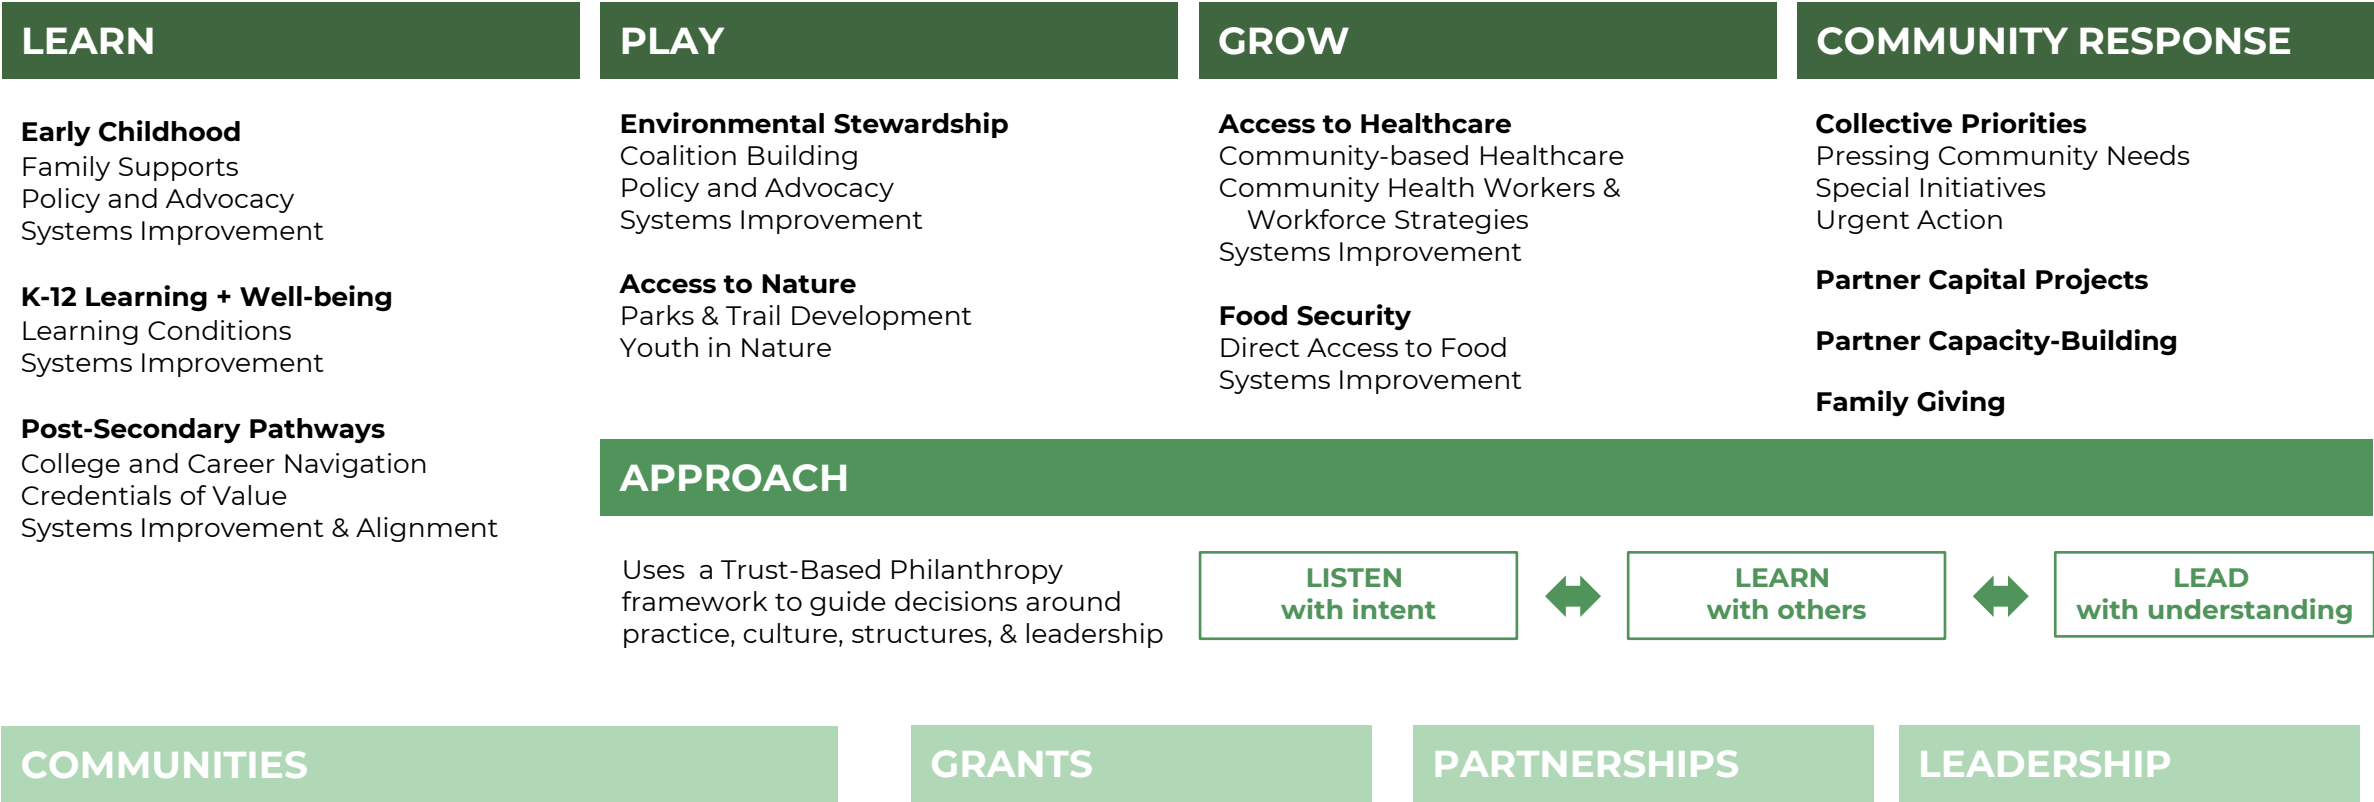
LEARN

Early Childhood
Family Supports
Policy and Advocacy
Systems Improvement

K-12 Learning + Well-being
Learning Conditions
Systems Improvement

Post-Secondary Pathways
College and Career Navigation
Credentials of Value
Systems Improvement & Alignment

PLAY

Environmental Stewardship
Coalition Building
Policy and Advocacy
Systems Improvement

Access to Nature
Parks & Trail Development
Youth in Nature

GROW

Access to Healthcare
Community-based Healthcare
Community Health Workers & Workforce Strategies
Systems Improvement

Food Security
Direct Access to Food
Systems Improvement

COMMUNITY RESPONSE

Collective Priorities
Pressing Community Needs
Special Initiatives
Urgent Action

Partner Capital Projects

Partner Capacity-Building

Family Giving

APPROACH

Uses a Trust-Based Philanthropy framework to guide decisions around practice, culture, structures, & leadership

LISTEN
with intent

LEARN
with others

LEAD
with understanding

COMMUNITIES

GRANTS

PARTNERSHIPS

LEADERSHIP